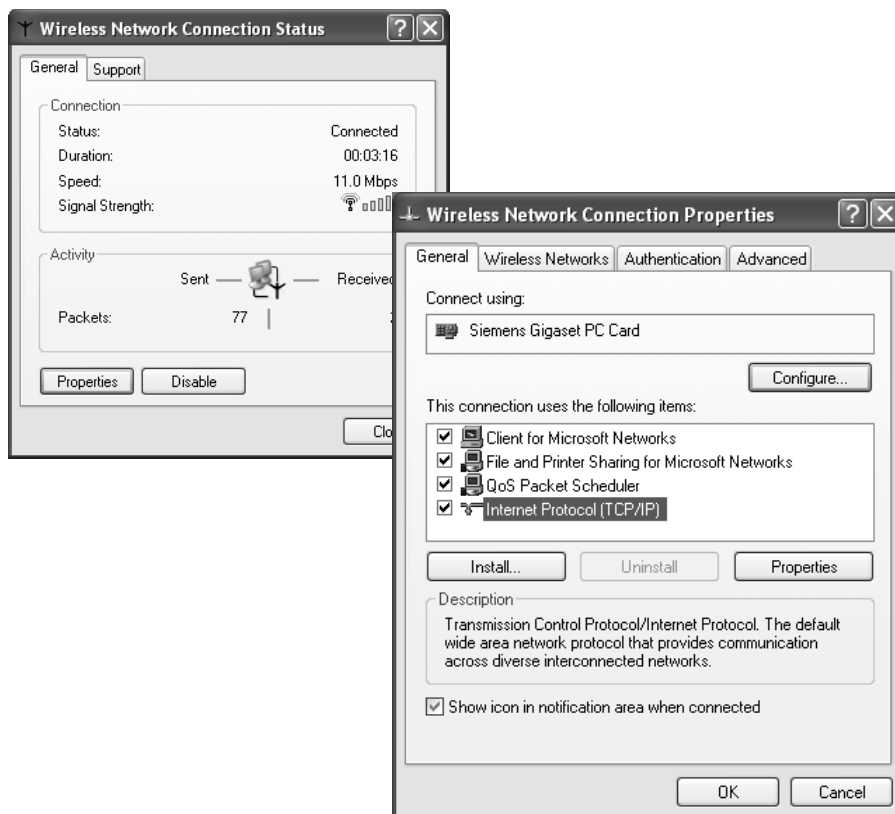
Wireless Network Connection Status ? X

General Support

Connection
Status: Connected
Duration: 00:03:16
Speed: 11.0 Mbps
Signal Strength:

Activity
Sent — — Receive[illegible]

Packets: 77 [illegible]

Properties Disable

Clo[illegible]

Wireless Network Connection Properties ? X

General Wireless Networks Authentication Advanced

Connect using:

Siemens Gigaset PC Card

Configure...

This connection uses the following items:

☑ Client for Microsoft Networks
☑ File and Printer Sharing for Microsoft Networks
☑ QoS Packet Scheduler
☑ Internet Protocol (TCP/IP)

Install... Uninstall Properties

Description
Transmission Control Protocol/Internet Protocol. The default wide area network protocol that provides communication across diverse interconnected networks.

☑ Show icon in notification area when connected

OK Cancel